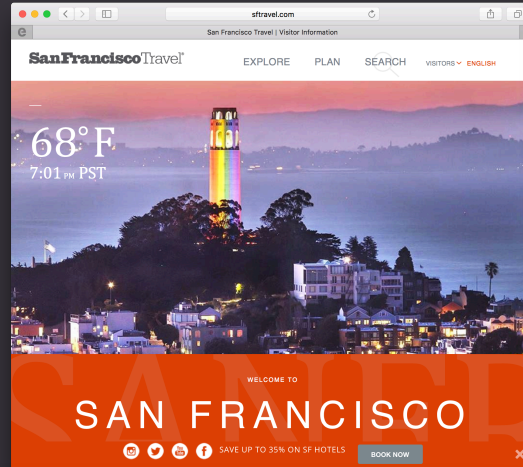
sftravel.com

San Francisco Travel | Visitor Information

SanFranciscoTravel®

EXPLORE PLAN SEARCH VISITORS ENGLISH

68° F
7:01 PM PST

WELCOME TO

SAN FRANCISCO

SAVE UP TO 35% ON SF HOTELS

BOOK NOW